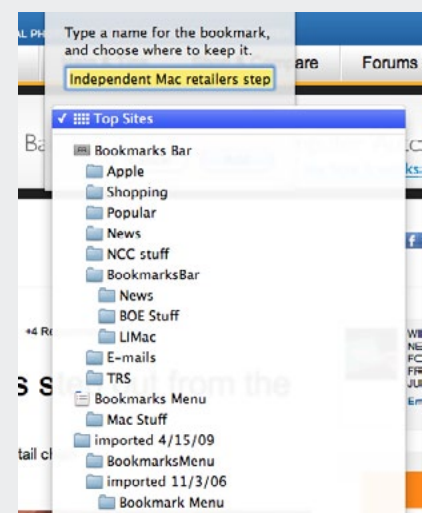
AL PH

Type a name for the bookmark, and choose where to keep it.

Independent Mac retailers step

are

Forums

✓ Top Sites

Bookmarks Bar

Apple

Shopping

Popular

News

NCC stuff

BookmarksBar

News

BOE Stuff

LIMac

E-mails

TRS

Bookmarks Menu

Mac Stuff

imported 4/15/09

BookmarksMenu

imported 11/3/06

Bookmark Menu

Ba

+4 R

s s

tail c

out from the